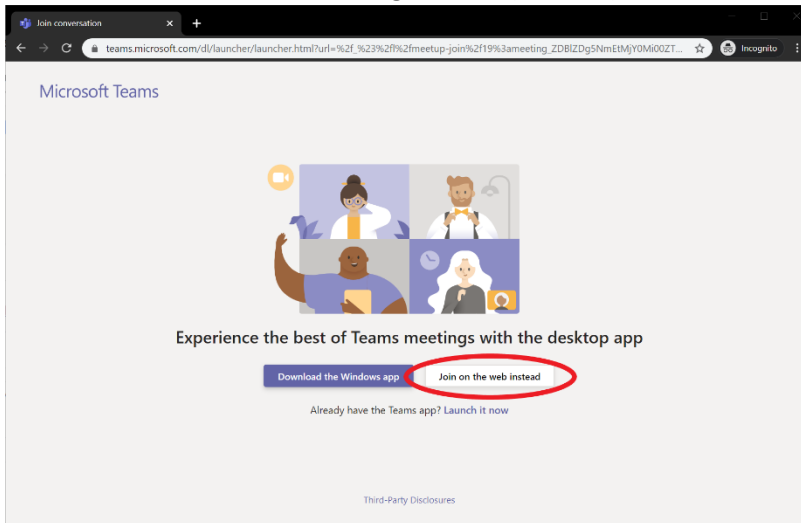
Join conversation

teams.microsoft.com/dl/launcher/launcher.html?url=%2f_%23%2fl%2fmeetup-join%2f19%3ameeting_ZDBlZDg5NmEtMjY0Mi00ZT...

Incognito

Microsoft Teams

Experience the best of Teams meetings with the desktop app

Download the Windows app

Join on the web instead

Already have the Teams app? Launch it now

Third-Party Disclosures